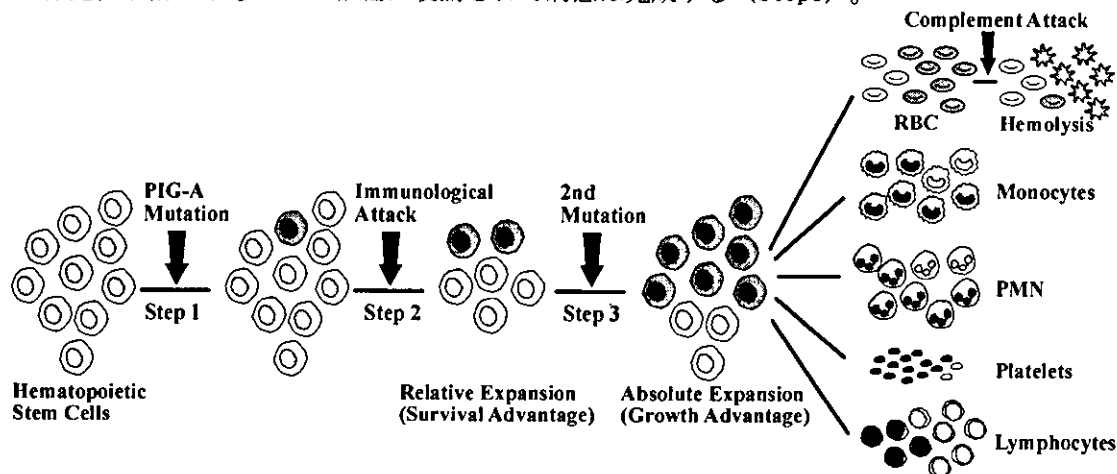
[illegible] (3 steps)。

Complement Attack

RBC

Hemolysis

PIG-A Mutation

Immunological Attack

2nd Mutation

Monocytes

Step 1

Step 2

Step 3

PMN

Platelets

Hematopoietic Stem Cells

Relative Expansion (Survival Advantage)

Absolute Expansion (Growth Advantage)

Lymphocytes